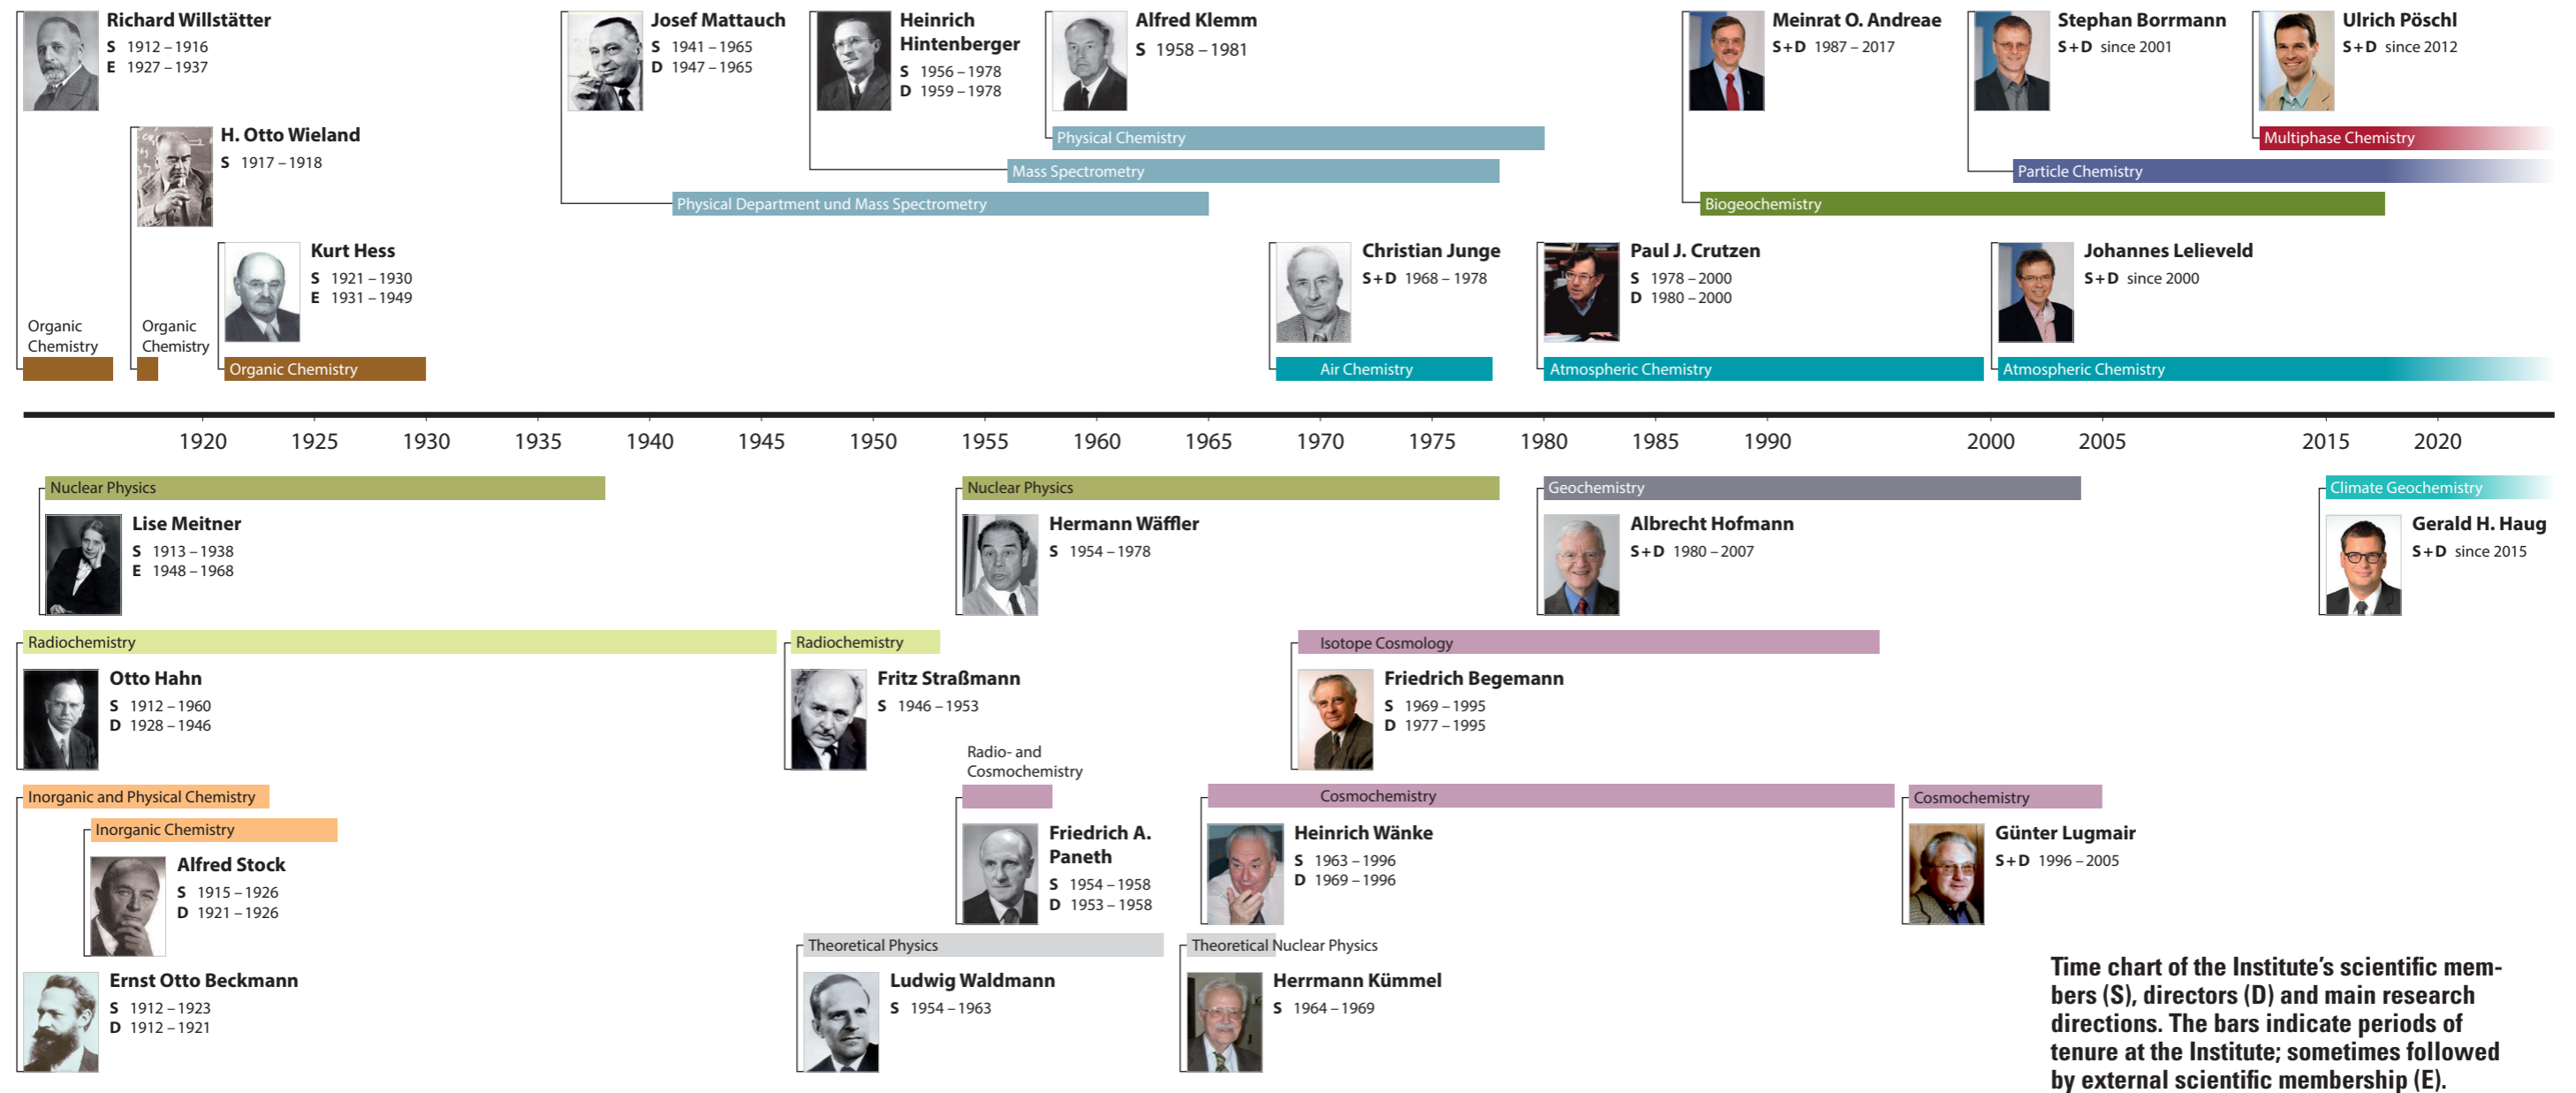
Richard Willstätter
S 1912 – 1916
E 1927 – 1937

H. Otto Wieland
S 1917 – 1918

Kurt Hess
S 1921 – 1930
E 1931 – 1949

Organic Chemistry

Organic Chemistry

Organic Chemistry

Josef Mattauch
S 1941 – 1965
D 1947 – 1965

Heinrich Hintenberger
S 1956 – 1978
D 1959 – 1978

Alfred Klemm
S 1958 – 1981

Physical Chemistry

Mass Spectrometry

Physical Department und Mass Spectrometry

Meinrat O. Andreae
S+D 1987 – 2017

Stephan Borrmann
S+D since 2001

Ulrich Pöschl
S+D since 2012

Multiphase Chemistry

Particle Chemistry

Biogeochemistry

Christian Junge
S+D 1968 – 1978

Paul J. Crutzen
S 1978 – 2000
D 1980 – 2000

Johannes Lelieveld
S+D since 2000

Air Chemistry

Atmospheric Chemistry

Atmospheric Chemistry

1920 1925 1930 1935 1940 1945 1950 1955 1960 1965 1970 1975 1980 1985 1990 2000 2005 2015 2020

Nuclear Physics

Lise Meitner
S 1913 – 1938
E 1948 – 1968

Nuclear Physics

Hermann Wäffler
S 1954 – 1978

Geochemistry

Albrecht Hofmann
S+D 1980 – 2007

Climate Geochemistry

Gerald H. Haug
S+D since 2015

Radiochemistry

Otto Hahn
S 1912 – 1960
D 1928 – 1946

Radiochemistry

Fritz Straßmann
S 1946 – 1953

Isotope Cosmology

Friedrich Begemann
S 1969 – 1995
D 1977 – 1995

Radio- and Cosmochemistry

Inorganic and Physical Chemistry

Inorganic Chemistry

Alfred Stock
S 1915 – 1926
D 1921 – 1926

Friedrich A. Paneth
S 1954 – 1958
D 1953 – 1958

Cosmochemistry

Heinrich Wänke
S 1963 – 1996
D 1969 – 1996

Cosmochemistry

Günter Lugmair
S+D 1996 – 2005

Theoretical Physics

Ludwig Waldmann
S 1954 – 1963

Theoretical Nuclear Physics

Herrmann Kümmel
S 1964 – 1969

Ernst Otto Beckmann
S 1912 – 1923
D 1912 – 1921

Time chart of the Institute's scientific members (S), directors (D) and main research directions. The bars indicate periods of tenure at the Institute; sometimes followed by external scientific membership (E).